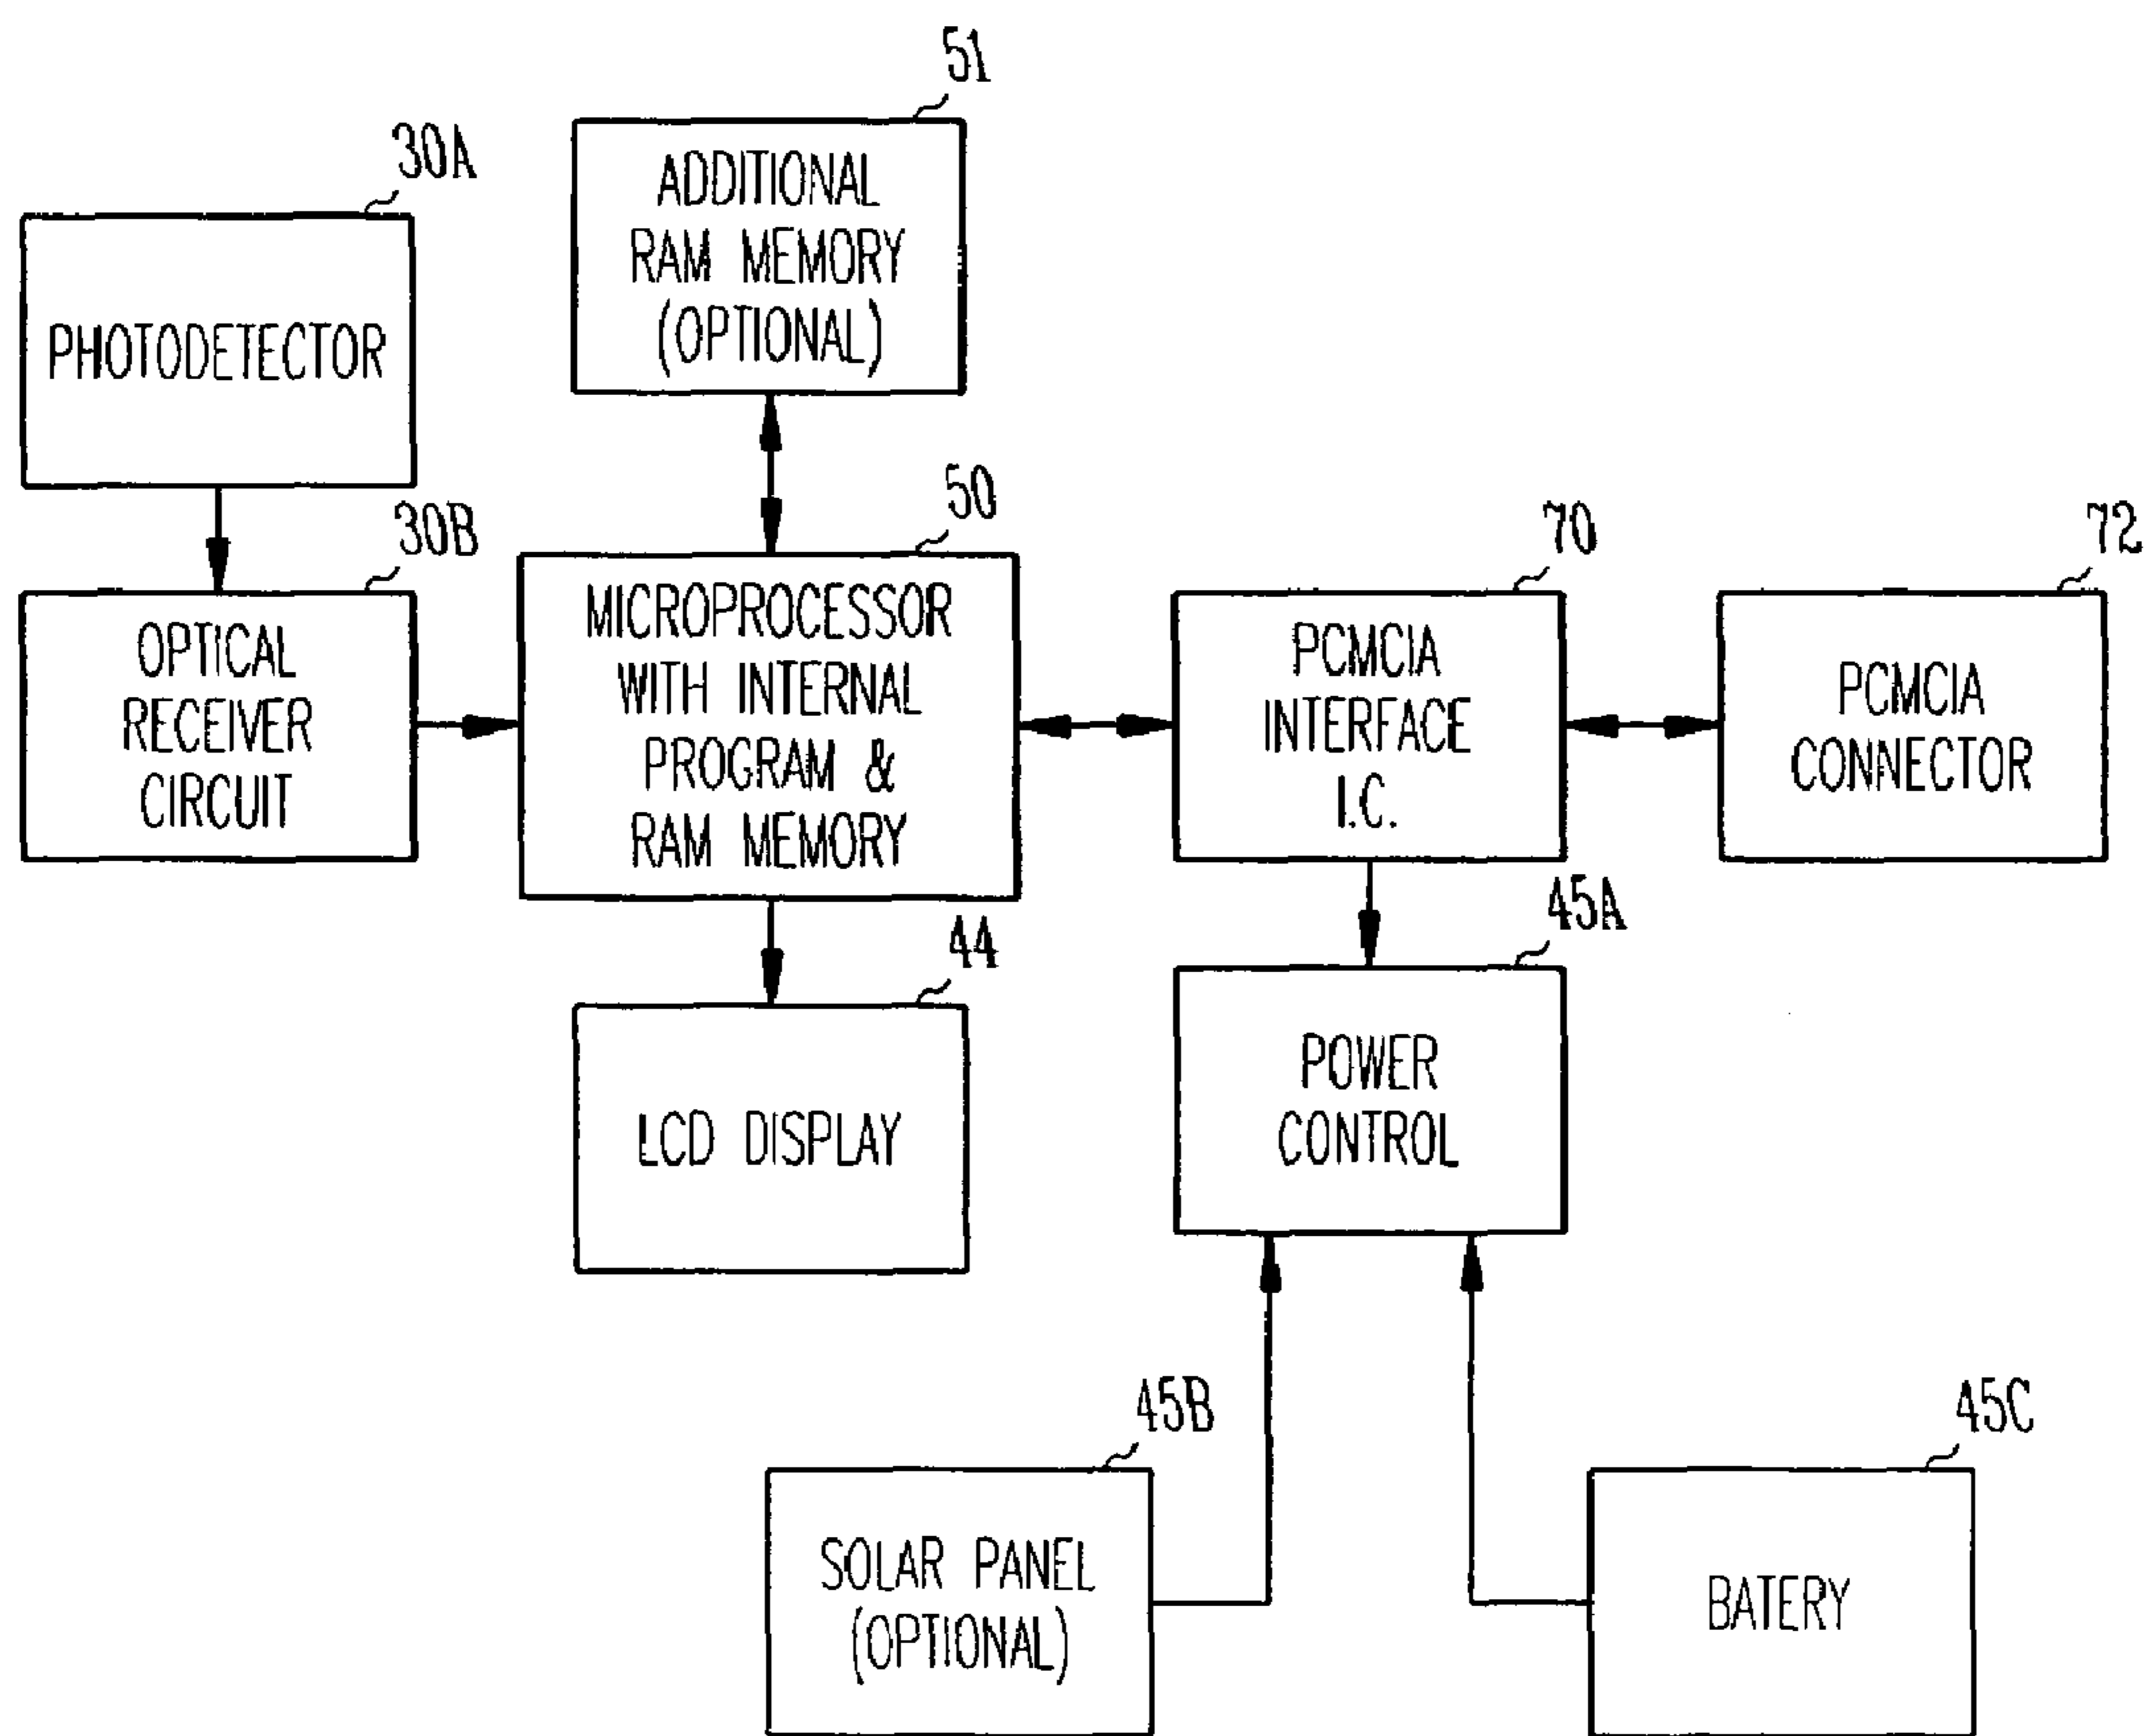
51

ADDITIONAL RAM MEMORY (OPTIONAL)

30A

PHOTODETECTOR

30B

OPTICAL RECEIVER CIRCUIT

50

MICROPROCESSOR WITH INTERNAL PROGRAM & RAM MEMORY

70

PCMCIA INTERFACE I.C.

72

PCMCIA CONNECTOR

44

LCD DISPLAY

45A

POWER CONTROL

45B

SOLAR PANEL (OPTIONAL)

45C

BATERY